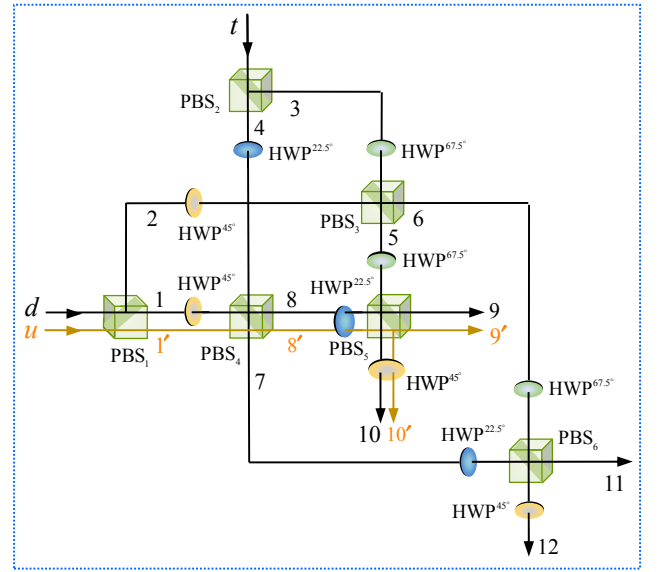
$t$
PBS$_2$
3
4
HWP$^{22.5°}$
HWP$^{67.5°}$
2
HWP$^{45°}$
PBS$_3$
6
5
HWP$^{67.5°}$
HWP$^{45°}$
HWP$^{22.5°}$
$d$
1
8
9
$u$
PBS$_1$
1′
PBS$_4$
8′
PBS$_5$
9′
7
HWP$^{45°}$
HWP$^{67.5°}$
10
10′
HWP$^{22.5°}$
PBS$_6$
11
HWP$^{45°}$
12